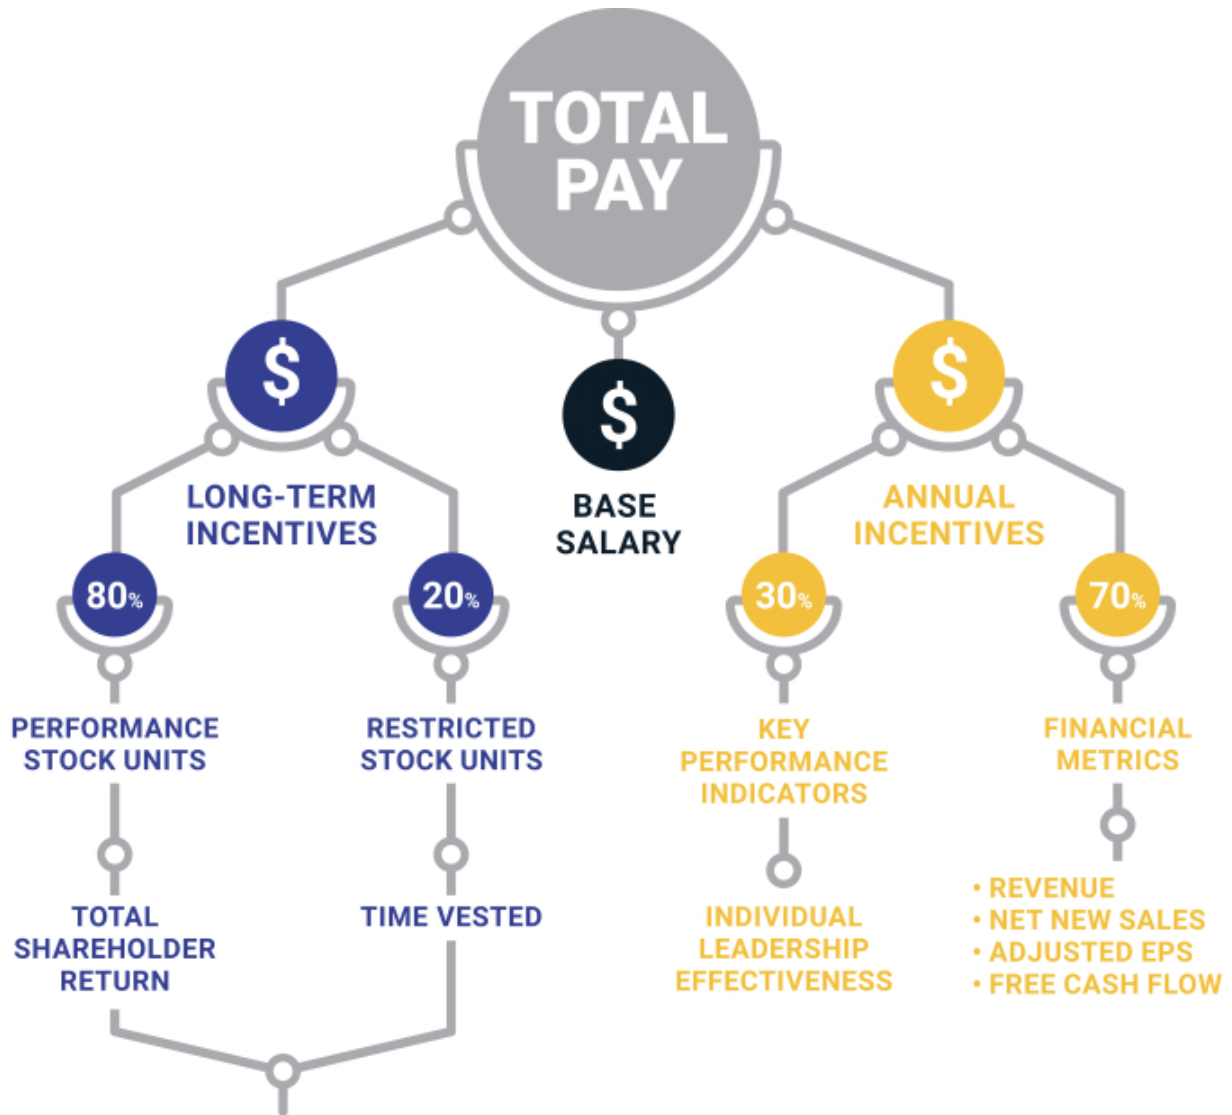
TOTAL PAY

$

LONG-TERM INCENTIVES

$

BASE SALARY

$

ANNUAL INCENTIVES

80%

PERFORMANCE STOCK UNITS

TOTAL SHAREHOLDER RETURN

20%

RESTRICTED STOCK UNITS

TIME VESTED

30%

KEY PERFORMANCE INDICATORS

INDIVIDUAL LEADERSHIP EFFECTIVENESS

70%

FINANCIAL METRICS

• REVENUE
• NET NEW SALES
• ADJUSTED EPS
• FREE CASH FLOW